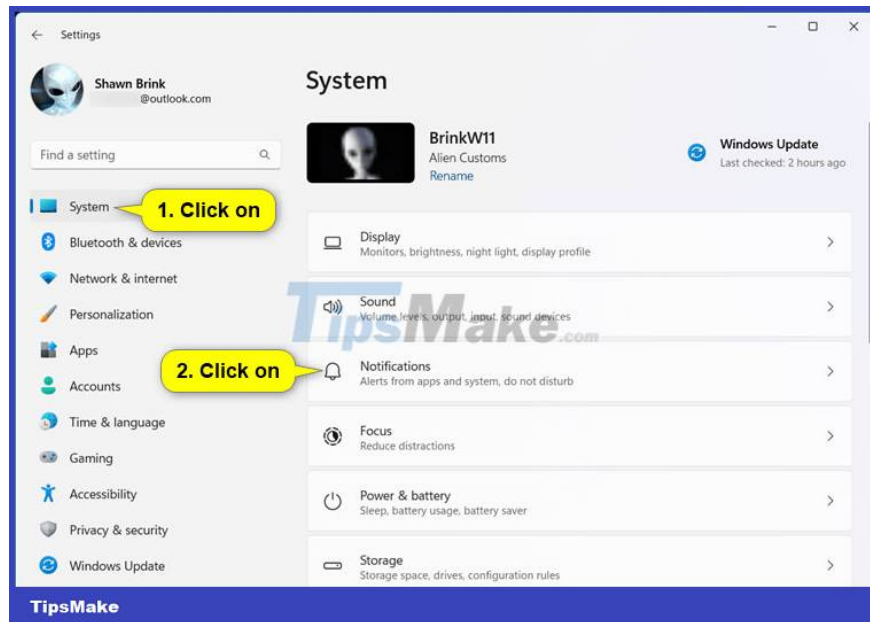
Settings

Shawn Brink
@outlook.com

Find a setting

System
1. Click on
Bluetooth & devices
Network & internet
Personalization
Apps
Accounts
Time & language
Gaming
Accessibility
Privacy & security
Windows Update

System

BrinkW11
Alien Customs
Rename

Windows Update
Last checked: 2 hours ago

Display
Monitors, brightness, night light, display profile

Sound
Volume levels, output, input, sound devices

TipsMake.com

2. Click on
Notifications
Alerts from apps and system, do not disturb

Focus
Reduce distractions

Power & battery
Sleep, battery usage, battery saver

Storage
Storage space, drives, configuration rules

TipsMake